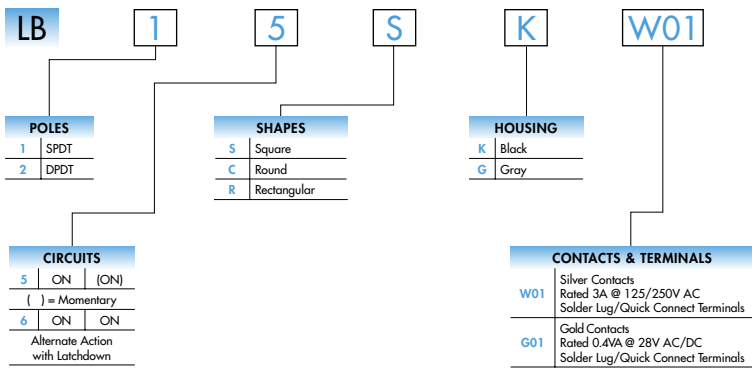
LB 1 5 S K W01

POLES

| | |
|---|---|
| 1 | SPDT |
| 2 | DPDT |

SHAPES

| | |
|---|---|
| S | Square |
| C | Round |
| R | Rectangular |

HOUSING

| | |
|---|---|
| K | Black |
| G | Gray |

CIRCUITS

| | | |
|---|---|---|
| 5 | ON | (ON) |
| ( ) = Momentary | | |
| 6 | ON | ON |

Alternate Action with Latchdown

CONTACTS & TERMINALS

| | |
|---|---|
| W01 | Silver Contacts Rated 3A @ 125/250V AC Solder Lug/Quick Connect Terminals |
| G01 | Gold Contacts Rated 0.4VA @ 28V AC/DC Solder Lug/Quick Connect Terminals |